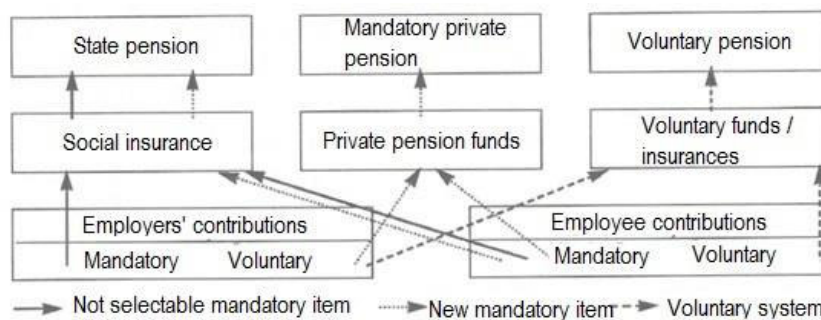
State pension

Mandatory private pension

Voluntary pension

Social insurance

Private pension funds

Voluntary funds / insurances

Employers' contributions

Mandatory

Voluntary

Employee contributions

Mandatory

Voluntary

Not selectable mandatory item

New mandatory item

Voluntary system